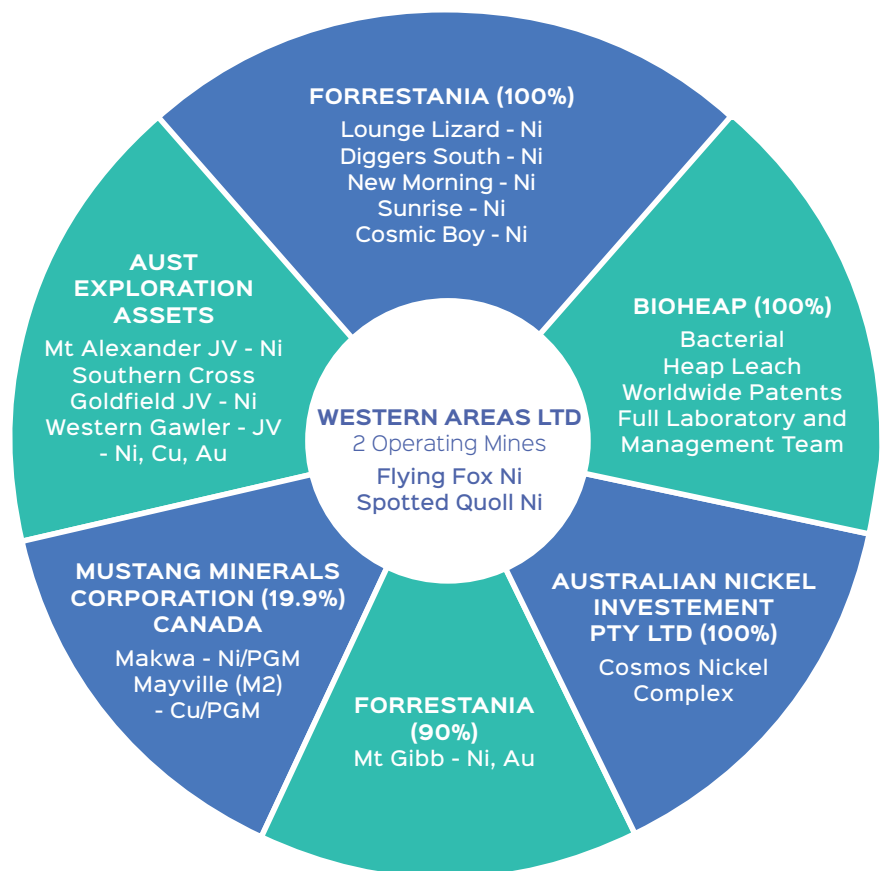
WESTERN AREAS LTD
2 Operating Mines
Flying Fox Ni
Spotted Quoll Ni

FORRESTANIA (100%)
Lounge Lizard - Ni
Diggers South - Ni
New Morning - Ni
Sunrise - Ni
Cosmic Boy - Ni

BIOHEAP (100%)
Bacterial
Heap Leach
Worldwide Patents
Full Laboratory and
Management Team

AUSTRALIAN NICKEL
INVESTEMENT
PTY LTD (100%)
Cosmos Nickel
Complex

FORRESTANIA
(90%)
Mt Gibb - Ni, Au

MUSTANG MINERALS
CORPORATION (19.9%)
CANADA
Makwa - Ni/PGM
Mayville (M2)
- Cu/PGM

AUST
EXPLORATION
ASSETS
Mt Alexander JV - Ni
Southern Cross
Goldfield JV - Ni
Western Gawler - JV
- Ni, Cu, Au